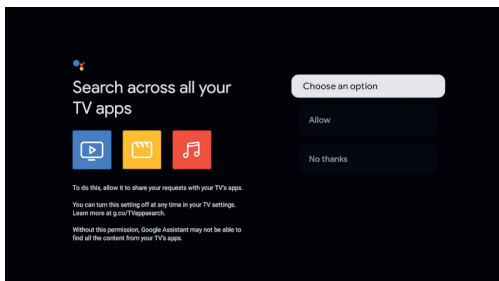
Search across all your TV apps

To do this, allow it to share your requests with your TV's apps.

You can turn this setting off at any time in your TV settings. Learn more at g.co/TVappsearch.

Without this permission, Google Assistant may not be able to find all the content from your TV's apps.

Choose an option

Allow

No thanks